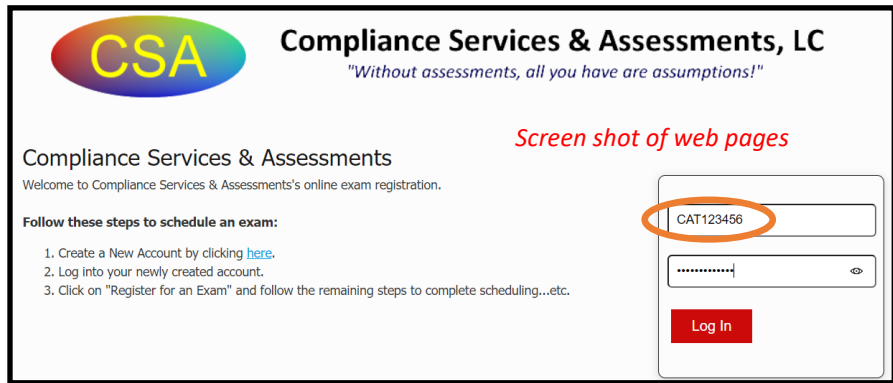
CSA

Compliance Services & Assessments, LC

"Without assessments, all you have are assumptions!"

Screen shot of web pages

Compliance Services & Assessments

Welcome to Compliance Services & Assessments's online exam registration.

Follow these steps to schedule an exam:

1. Create a New Account by clicking here.
2. Log into your newly created account.
3. Click on "Register for an Exam" and follow the remaining steps to complete scheduling...etc.

CAT123456

••••••••••••

Log In